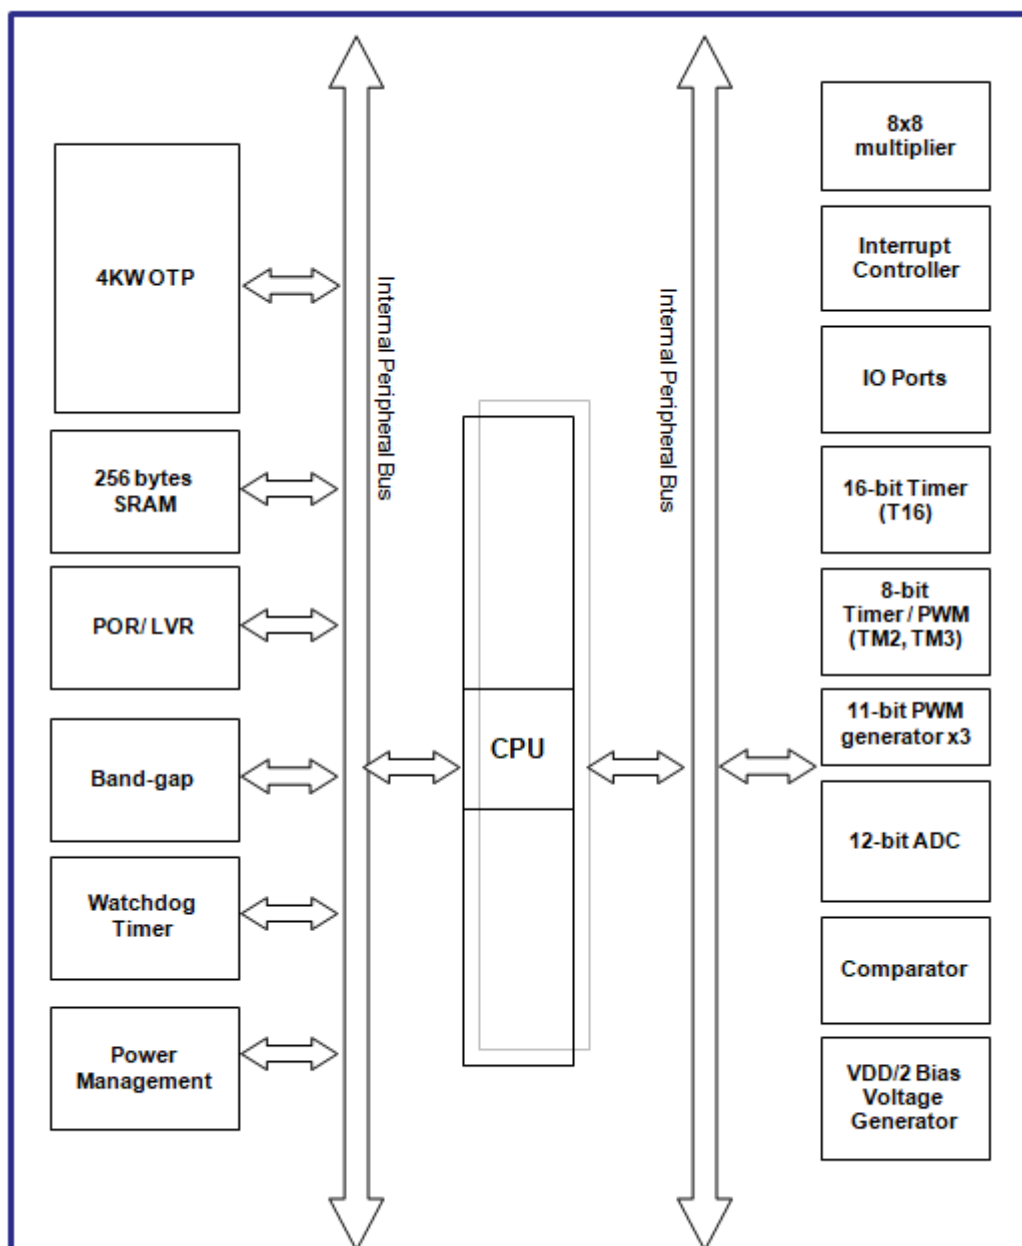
4KW OTP

256 bytes SRAM

POR/ LVR

Band-gap

Watchdog Timer

Power Management

Internal Peripheral Bus

CPU

Internal Peripheral Bus

8x8 multiplier

Interrupt Controller

IO Ports

16-bit Timer (T16)

8-bit Timer / PWM (TM2, TM3)

11-bit PWM generator x3

12-bit ADC

Comparator

VDD/2 Bias Voltage Generator